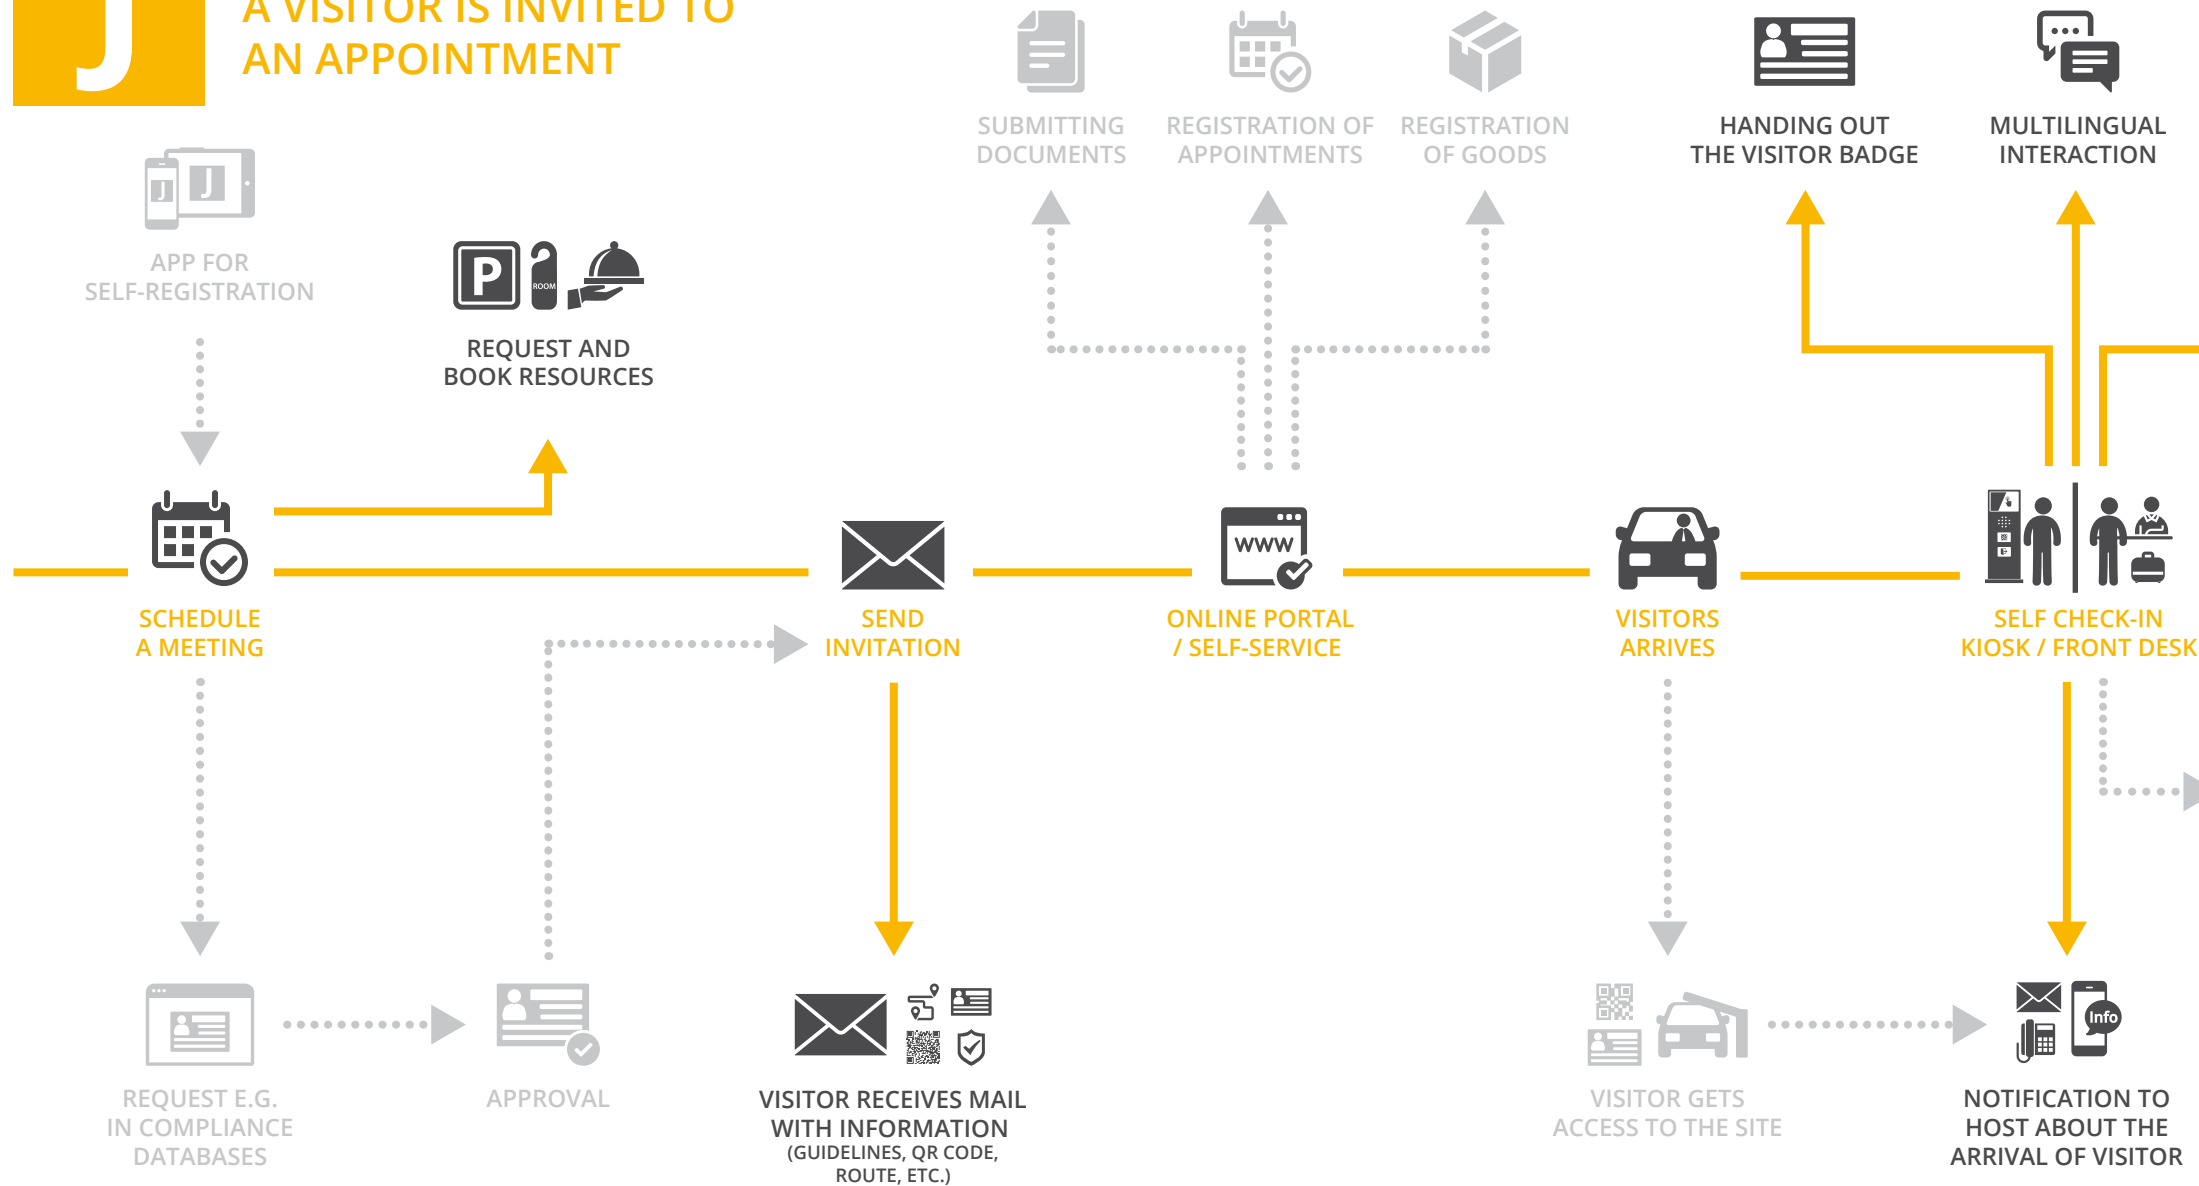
J

A VISITOR IS INVITED TO AN APPOINTMENT

SUBMITTING DOCUMENTS

REGISTRATION OF APPOINTMENTS

REGISTRATION OF GOODS

HANDING OUT THE VISITOR BADGE

MULTILINGUAL INTERACTION

J J

APP FOR SELF-REGISTRATION

P ROOM

REQUEST AND BOOK RESOURCES

SCHEDULE A MEETING

SEND INVITATION

WWW

ONLINE PORTAL / SELF-SERVICE

VISITORS ARRIVES

SELF CHECK-IN KIOSK / FRONT DESK

REQUEST E.G. IN COMPLIANCE DATABASES

APPROVAL

VISITOR RECEIVES MAIL WITH INFORMATION (GUIDELINES, QR CODE, ROUTE, ETC.)

VISITOR GETS ACCESS TO THE SITE

Info

NOTIFICATION TO HOST ABOUT THE ARRIVAL OF VISITOR